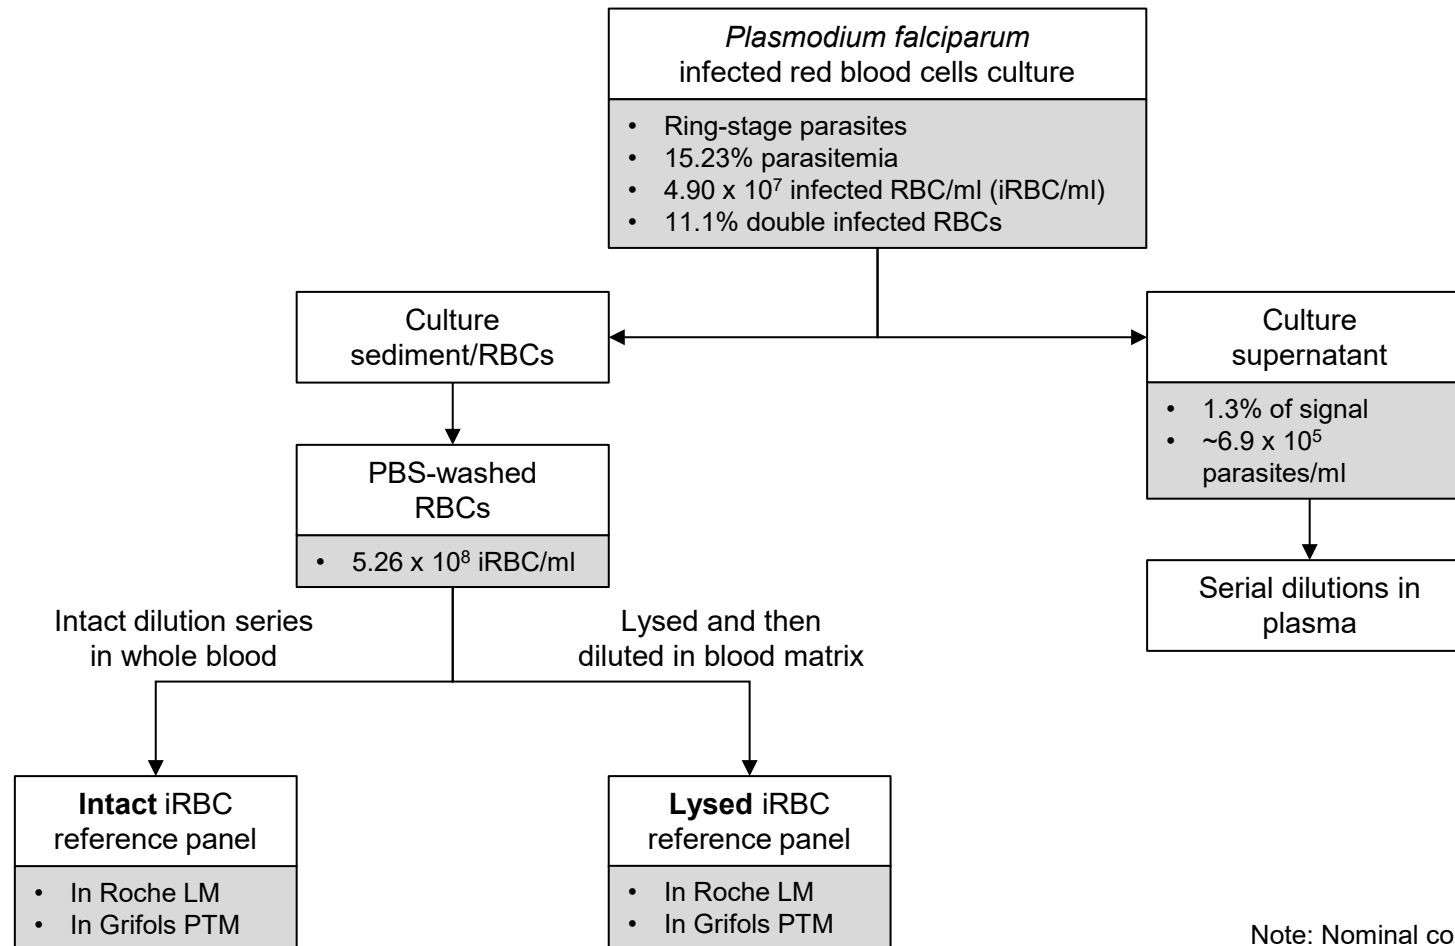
Plasmodium falciparum
infected red blood cells culture

- Ring-stage parasites
- 15.23% parasitemia
- 4.90 x $10^7$ infected RBC/ml (iRBC/ml)
- 11.1% double infected RBCs

Culture
sediment/RBCs

Culture
supernatant

- 1.3% of signal
- ~6.9 x $10^5$ parasites/ml

PBS-washed
RBCs

- 5.26 x $10^8$ iRBC/ml

Serial dilutions in plasma

Intact dilution series in whole blood

Lysed and then diluted in blood matrix

Intact iRBC
reference panel

- In Roche LM
- In Grifols PTM

Lysed iRBC
reference panel

- In Roche LM
- In Grifols PTM

Note: Nominal co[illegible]